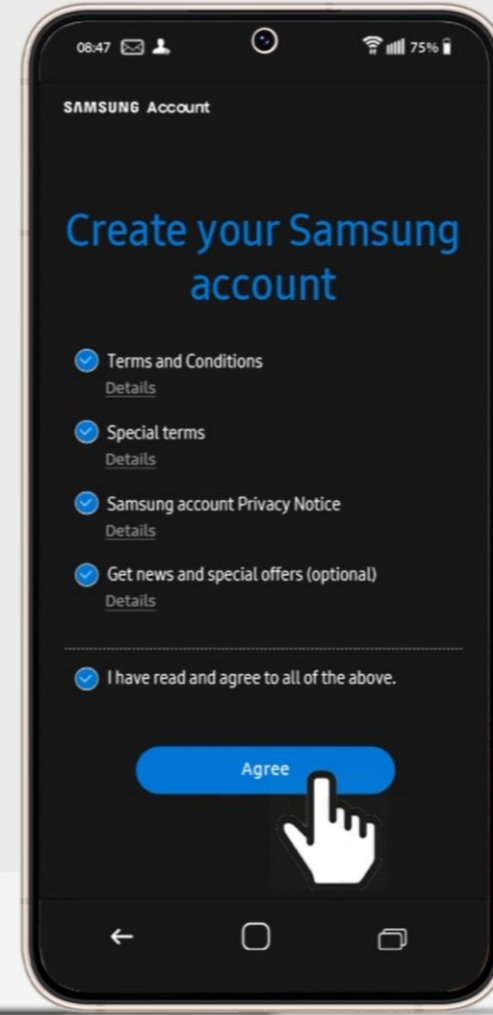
08:47

75%

SAMSUNG Account

Create your Samsung account

Terms and Conditions
Details

Special terms
Details

Samsung account Privacy Notice
Details

Get news and special offers (optional)
Details

I have read and agree to all of the above.

Agree